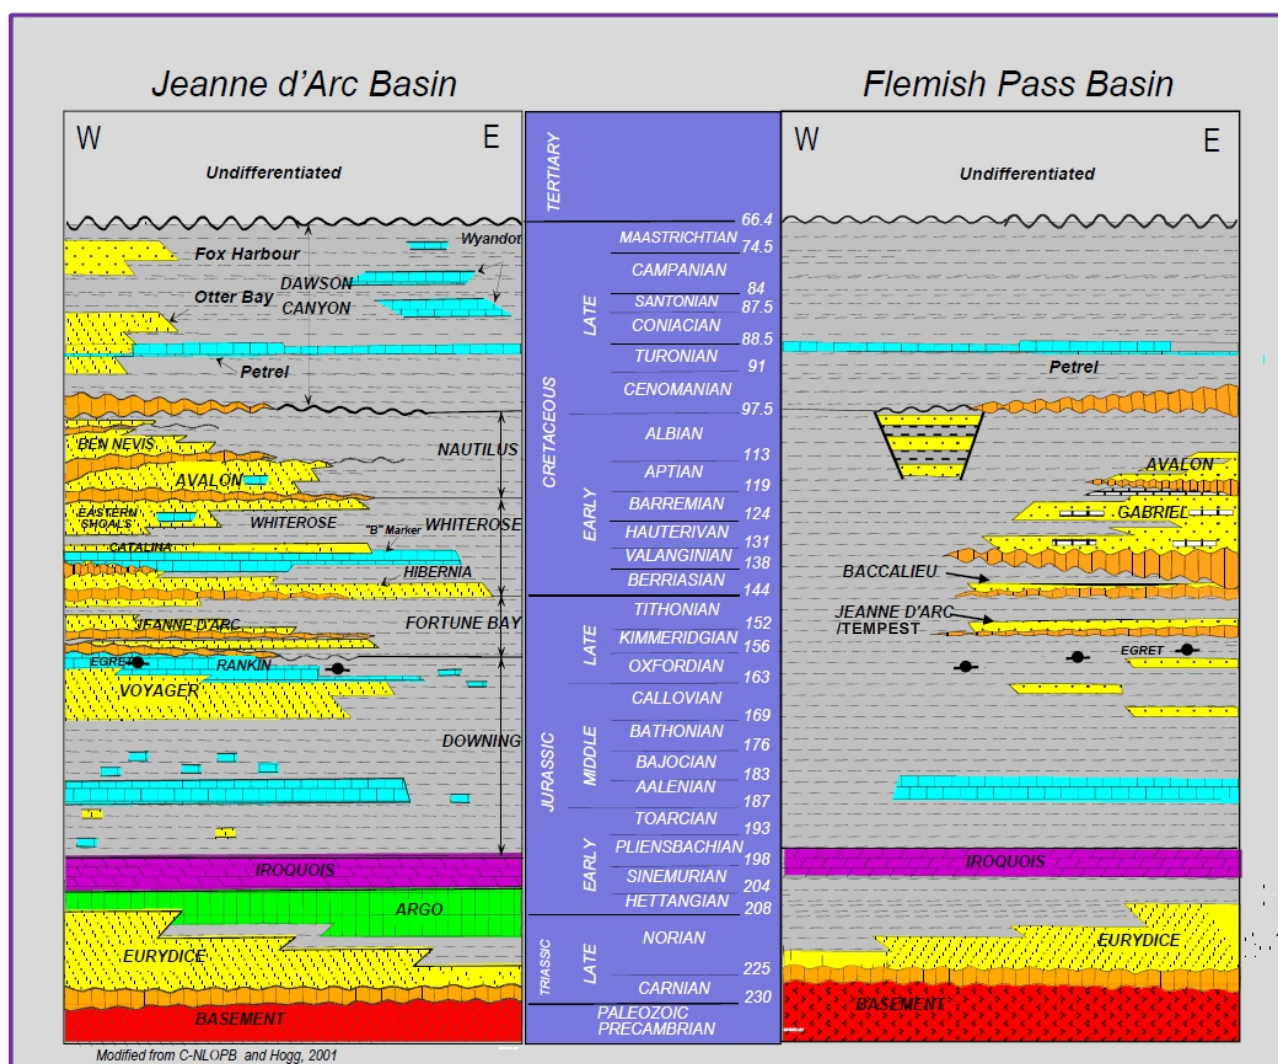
Jeanne d'Arc Basin

Flemish Pass Basin

W

E

Undifferentiated

Fox Harbour

Wyandot

DAWSON

Otter Bay

CANYON

Petrel

BEN NEVIS

NAUTILUS

AVALON

EASTERN SHOALS

WHITEROSE

"B" Marker

WHITEROSE

CATALINA

HIBERNIA

JEANNE D'ARC

FORTUNE BAY

EGRET

RANKIN

VOYAGER

DOWNING

IROQUOIS

ARGO

EURYDICE

BASEMENT

Modified from C-NLOPB and Hogg, 2001

TERTIARY

66.4

MAASTRICHTIAN

74.5

CAMPANIAN

84

SANTONIAN

87.5

LATE

CONIACIAN

88.5

TURONIAN

91

CENOMANIAN

97.5

CRETACEOUS

ALBIAN

113

APTIAN

119

EARLY

BARREMIAN

124

HAUTERIVAN

131

VALANGINIAN

138

BERRIASIAN

144

TITHONIAN

152

LATE

KIMMERIDGIAN

156

OXFORDIAN

163

CALLOVIAN

169

JURASSIC

MIDDLE

BATHONIAN

176

BAJOCIAN

183

AALENIAN

187

TOARCIAN

193

EARLY

PLIENSBACHIAN

198

SINEMURIAN

204

HETTANGIAN

208

TRIASSIC

LATE

NORIAN

225

CARNIAN

230

PALEOZOIC PRECAMBRIAN

W

E

Undifferentiated

Petrel

AVALON

GABRIEL

BACCALIEU

JEANNE D'ARC /TEMPEST

EGRET

IROQUOIS

EURYDICE

BASEMENT